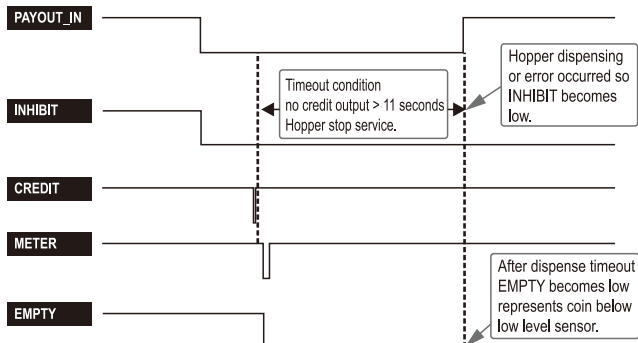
PAYOUT_IN

Timeout condition
no credit output > 11 seconds
Hopper stop service.

Hopper dispensing or error occurred so INHIBIT becomes low.

INHIBIT

CREDIT

METER

After dispense timeout EMPTY becomes low represents coin below low level sensor.

EMPTY